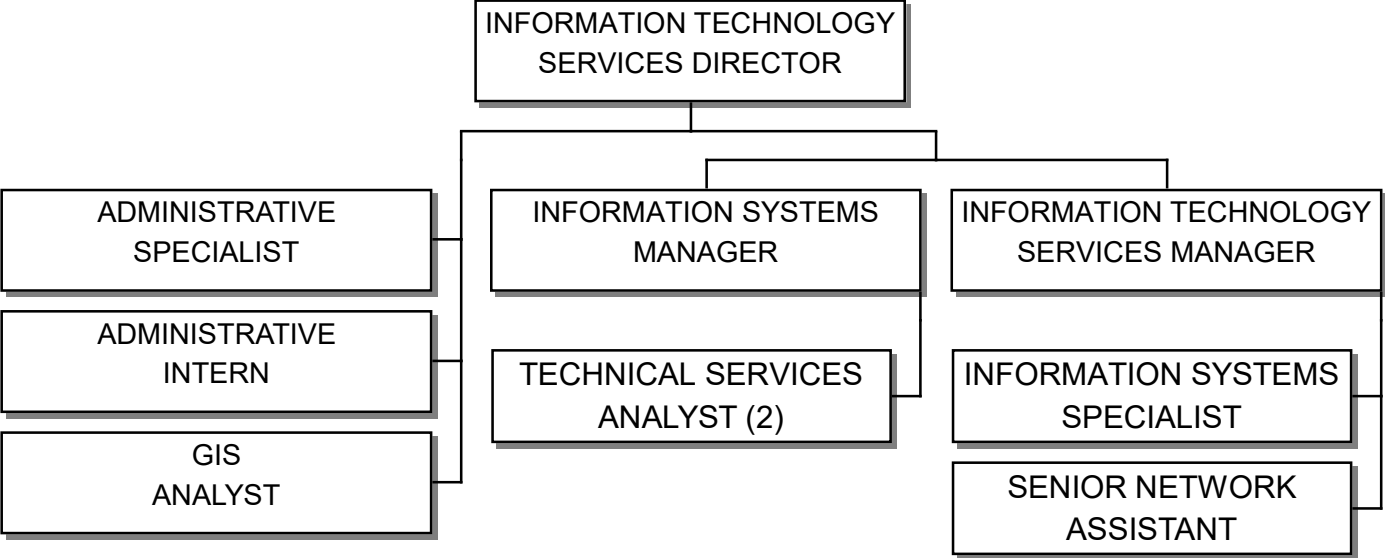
INFORMATION TECHNOLOGY SERVICES DIRECTOR

ADMINISTRATIVE SPECIALIST

ADMINISTRATIVE INTERN

GIS ANALYST

INFORMATION SYSTEMS MANAGER

TECHNICAL SERVICES ANALYST (2)

INFORMATION TECHNOLOGY SERVICES MANAGER

INFORMATION SYSTEMS SPECIALIST

SENIOR NETWORK ASSISTANT